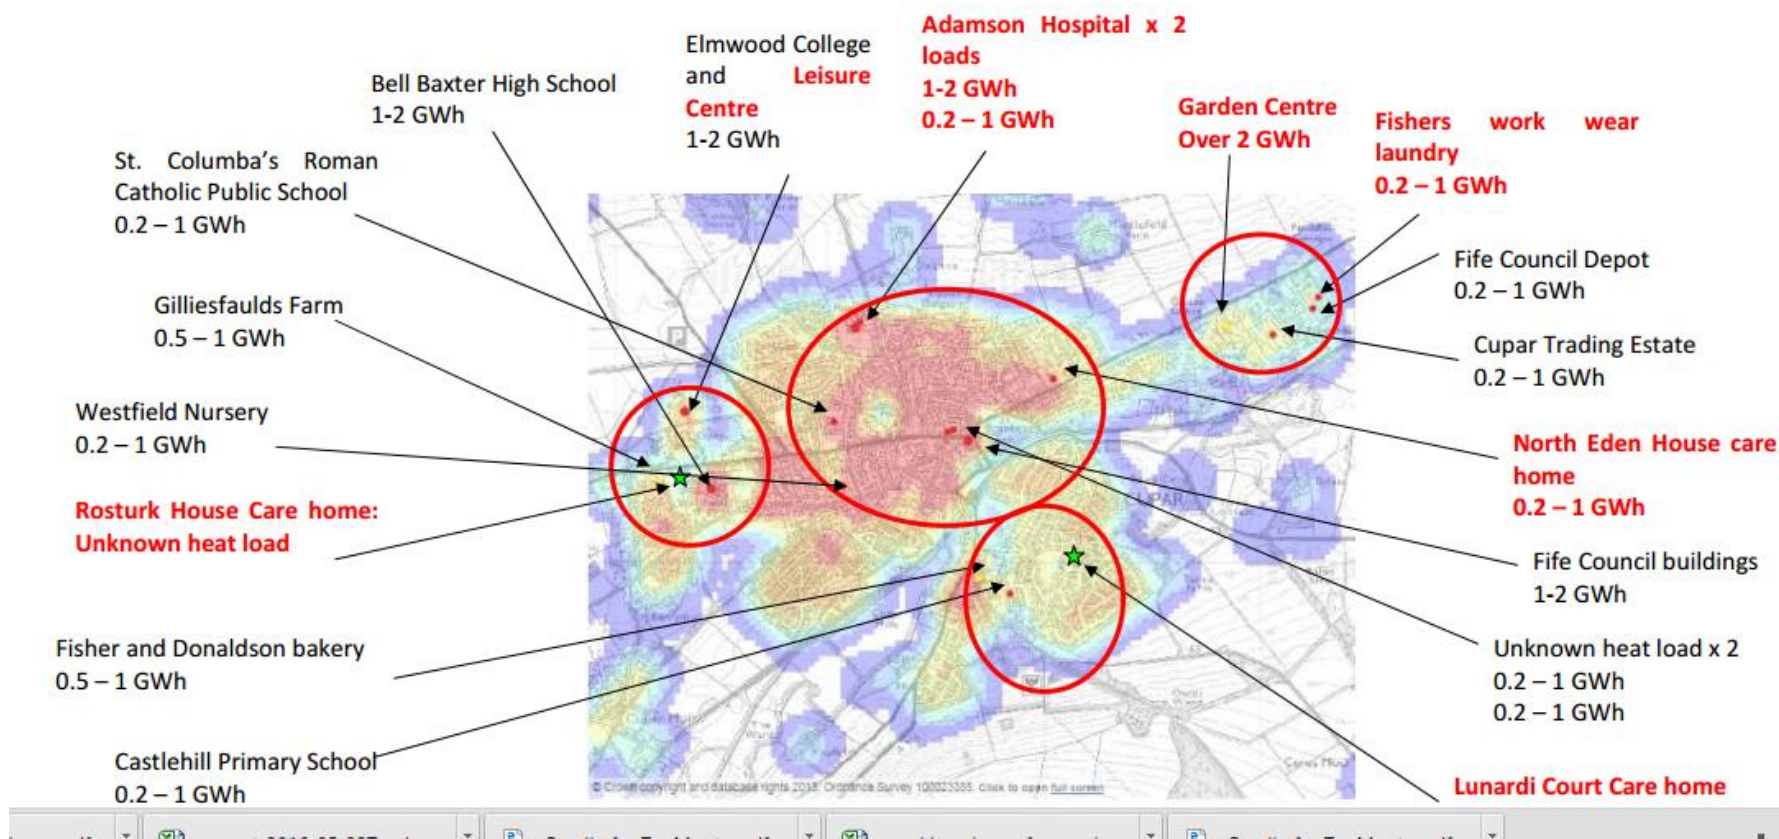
Elmwood College and Leisure Centre
1-2 GWh

Adamson Hospital x 2 loads
1-2 GWh
0.2 – 1 GWh

Bell Baxter High School
1-2 GWh

Garden Centre
Over 2 GWh

Fishers work wear laundry
0.2 – 1 GWh

St. Columba's Roman Catholic Public School
0.2 – 1 GWh

Fife Council Depot
0.2 – 1 GWh

Gilliesfaulds Farm
0.5 – 1 GWh

Cupar Trading Estate
0.2 – 1 GWh

Westfield Nursery
0.2 – 1 GWh

North Eden House care home
0.2 – 1 GWh

Rosturk House Care home: Unknown heat load

Fife Council buildings
1-2 GWh

Fisher and Donaldson bakery
0.5 – 1 GWh

Unknown heat load x 2
0.2 – 1 GWh
0.2 – 1 GWh

Castlehill Primary School
0.2 – 1 GWh

Lunardi Court Care home

© Crown copyright and database rights 2013. Ordnance Survey 100023385. Click to open full screen